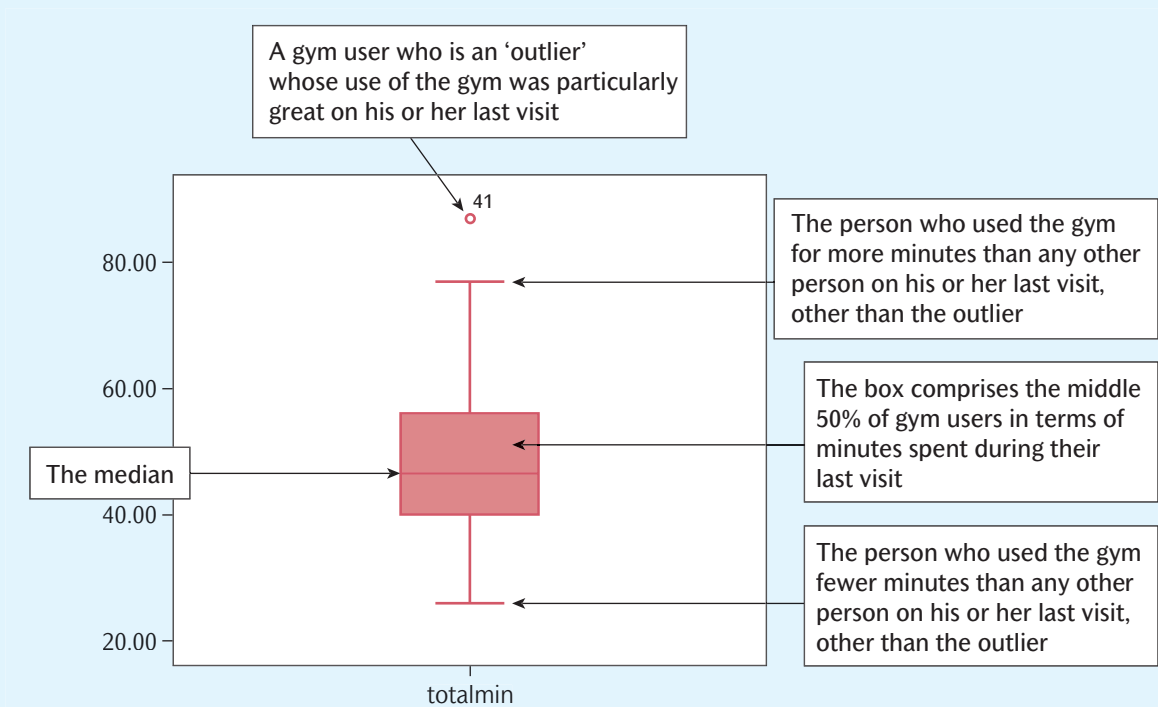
A gym user who is an 'outlier' whose use of the gym was particularly great on his or her last visit

41

The person who used the gym for more minutes than any other person on his or her last visit, other than the outlier

80.00

60.00

The box comprises the middle 50% of gym users in terms of minutes spent during their last visit

The median

40.00

The person who used the gym fewer minutes than any other person on his or her last visit, other than the outlier

20.00

totalmin